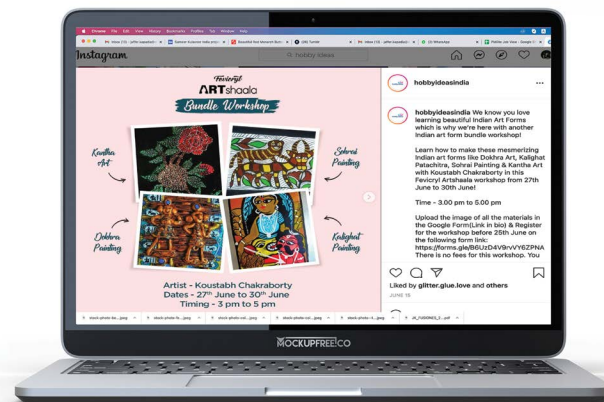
Chrome File Edit View History Bookmarks Profiles Tab Window Help

Instagram

hobby ideas

Fevicryl
ARTshaala
Bundle Workshop

Kantha Art

Sohrai Painting

Dokhra Painting

Kalighat Painting

Artist - Koustabh Chakraborty
Dates - 27th June to 30th June
Timing - 3 pm to 5 pm

hobbyideasindia

hobbyideasindia We know you love learning beautiful Indian Art Forms which is why we're here with another Indian art form bundle workshop!

Learn how to make these mesmerizing Indian art forms like Dokhra Art, Kalighat Patachitra, Sohrai Painting & Kantha Art with Koustabh Chakraborty in this Fevicryl Artshaala workshop from 27th June to 30th June!

Time - 3.00 pm to 5.00 pm

Upload the image of all the materials in the Google Form(Link in bio) & Register for the workshop before 25th June on the following form link: https://forms.gle/B6Uz D4V9rvVY6ZPNA There is no fees for this workshop. You

Liked by glitter.glue.love and others

JUNE 15

stock-photo-ba....jpeg

stock-photo-fe....jpeg

stock-photo-cal....jpeg

stock-photo-....jpeg

stock-photo-4....jpeg

JK_FUSIONS_2....pdf

MOCKUPFREE.CO